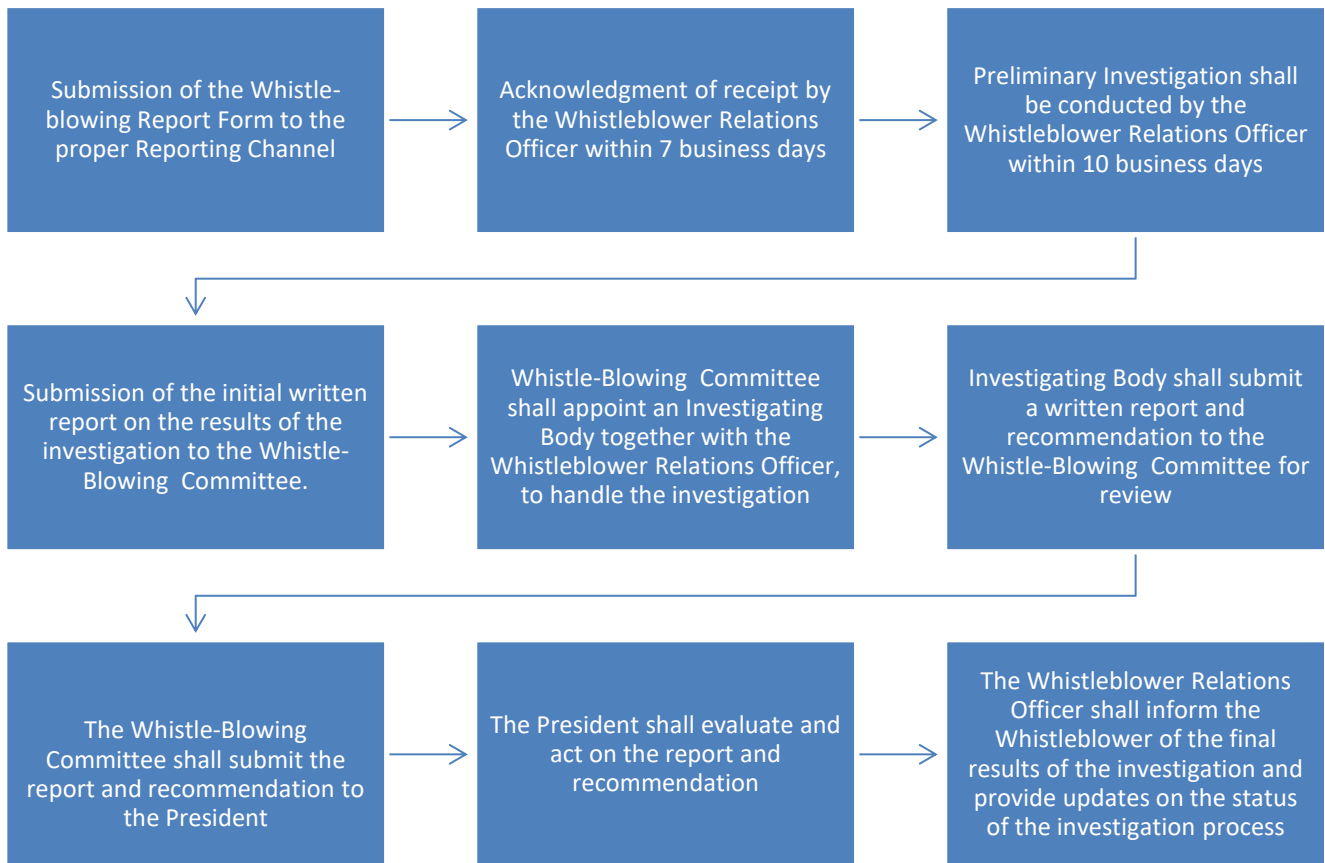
Submission of the Whistle-blowing Report Form to the proper Reporting Channel

Acknowledgment of receipt by the Whistleblower Relations Officer within 7 business days

Preliminary Investigation shall be conducted by the Whistleblower Relations Officer within 10 business days

Submission of the initial written report on the results of the investigation to the Whistle-Blowing Committee.

Whistle-Blowing Committee shall appoint an Investigating Body together with the Whistleblower Relations Officer, to handle the investigation

Investigating Body shall submit a written report and recommendation to the Whistle-Blowing Committee for review

The Whistle-Blowing Committee shall submit the report and recommendation to the President

The President shall evaluate and act on the report and recommendation

The Whistleblower Relations Officer shall inform the Whistleblower of the final results of the investigation and provide updates on the status of the investigation process